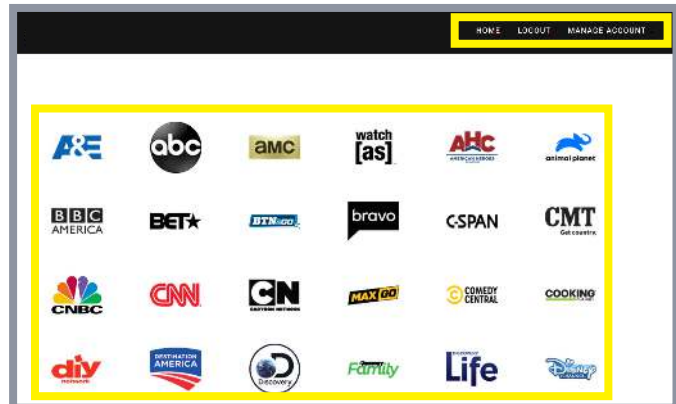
HOME LOGOUT MANAGE ACCOUNT

A&E
abc
amc
watch [as]
AHC AMERICAN HEROES
animal planet

BBC AMERICA
BET★
BTN2GO
bravo
C-SPAN
CMT Get country.

CNBC
CNN
CN CARTOON NETWORK
MAX GO
COMEDY CENTRAL
COOKING

diy network
DESTINATION AMERICA
Discovery
Family
Life
Disney